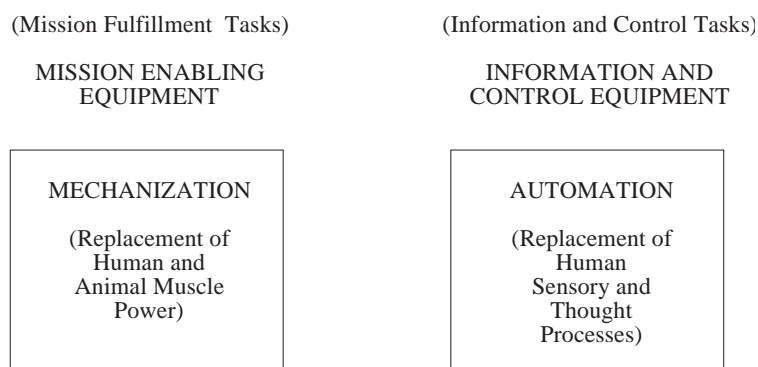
(Mission Fulfillment Tasks)

MISSION ENABLING EQUIPMENT

MECHANIZATION

(Replacement of Human and Animal Muscle Power)

(Information and Control Tasks)

INFORMATION AND CONTROL EQUIPMENT

AUTOMATION

(Replacement of Human Sensory and Thought Processes)